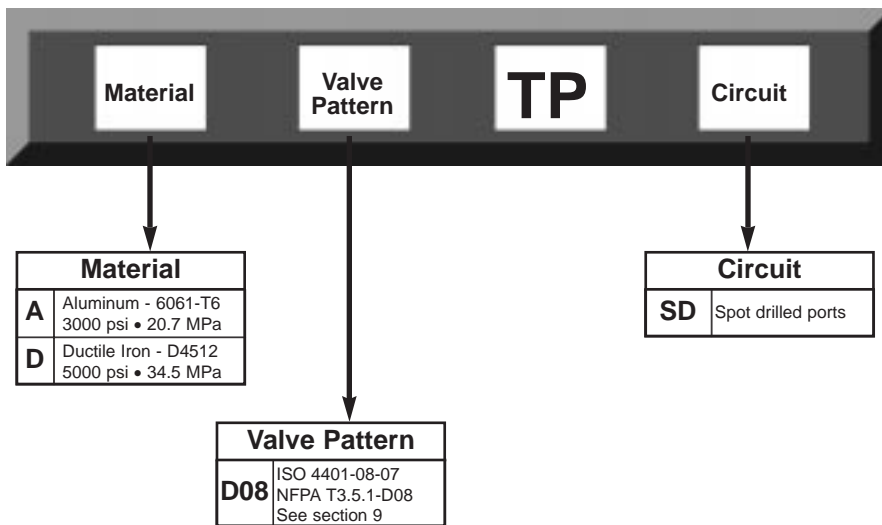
Material

Valve Pattern

TP

Circuit

| Material | |
|---|---|
| A | Aluminum - 6061-T6 3000 psi • 20.7 MPa |
| D | Ductile Iron - D4512 5000 psi • 34.5 MPa |

| Circuit | |
|---|---|
| SD | Spot drilled ports |

| Valve Pattern | |
|---|---|
| D08 | ISO 4401-08-07 NFPA T3.5.1-D08 See section 9 |